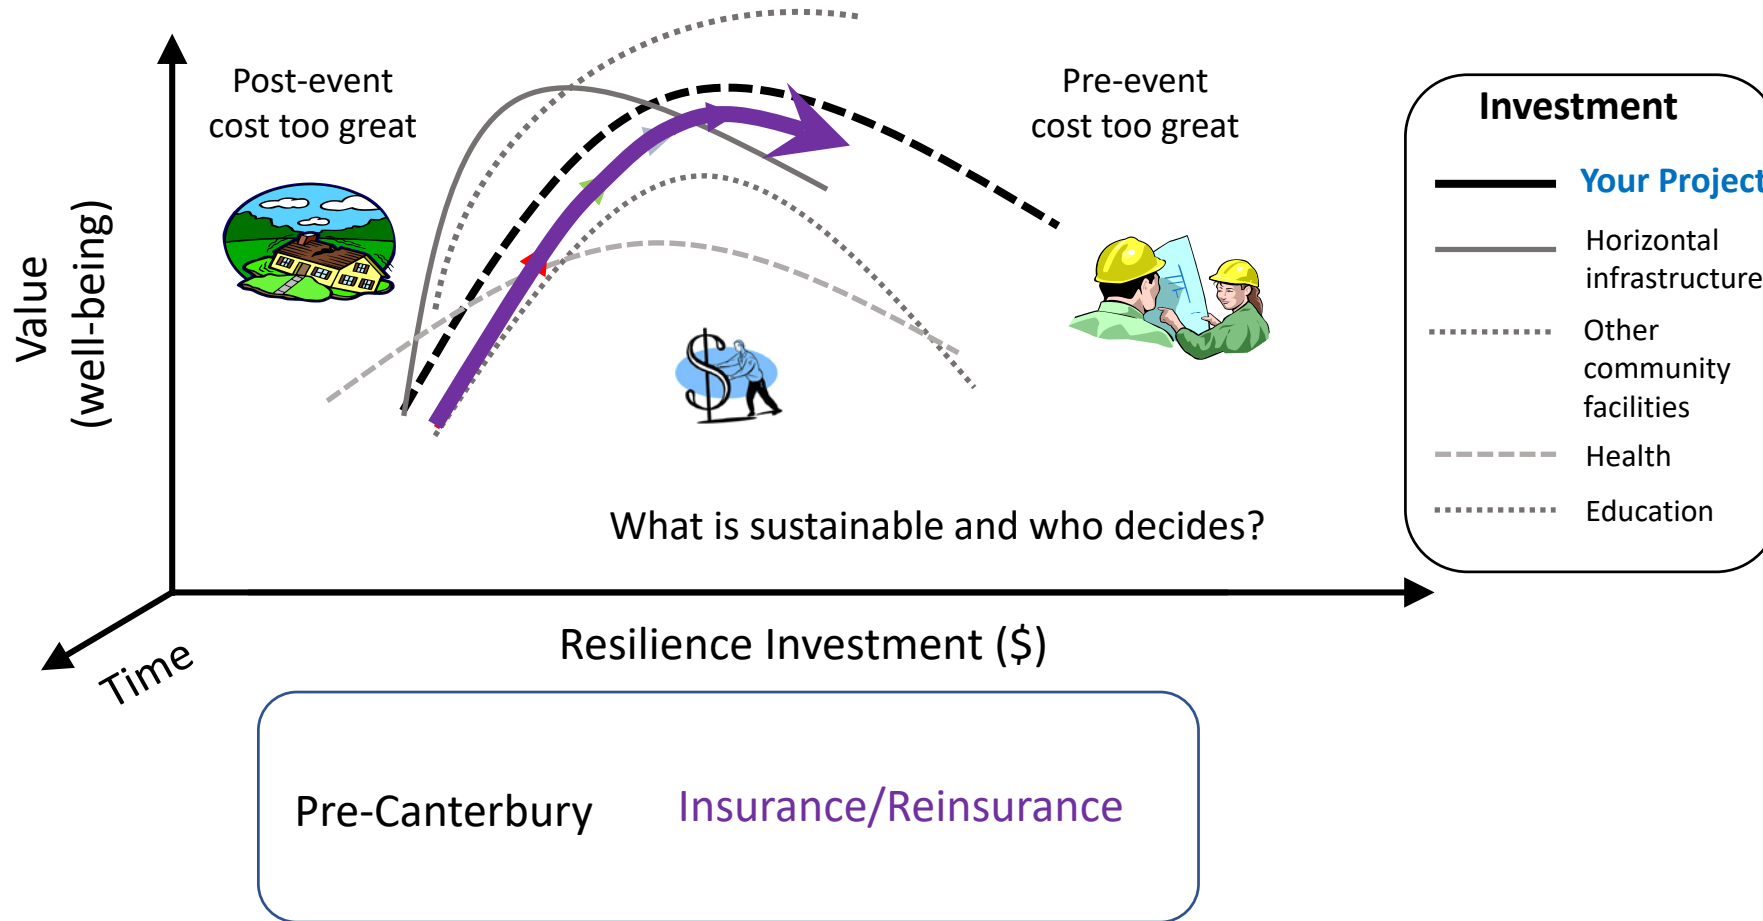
Post-event cost too great

Pre-event cost too great

Value (well-being)

What is sustainable and who decides?

Time

Resilience Investment ($)

Investment

Your Project

Horizontal infrastructure

Other community facilities

Health

Education

Pre-Canterbury

Insurance/Reinsurance